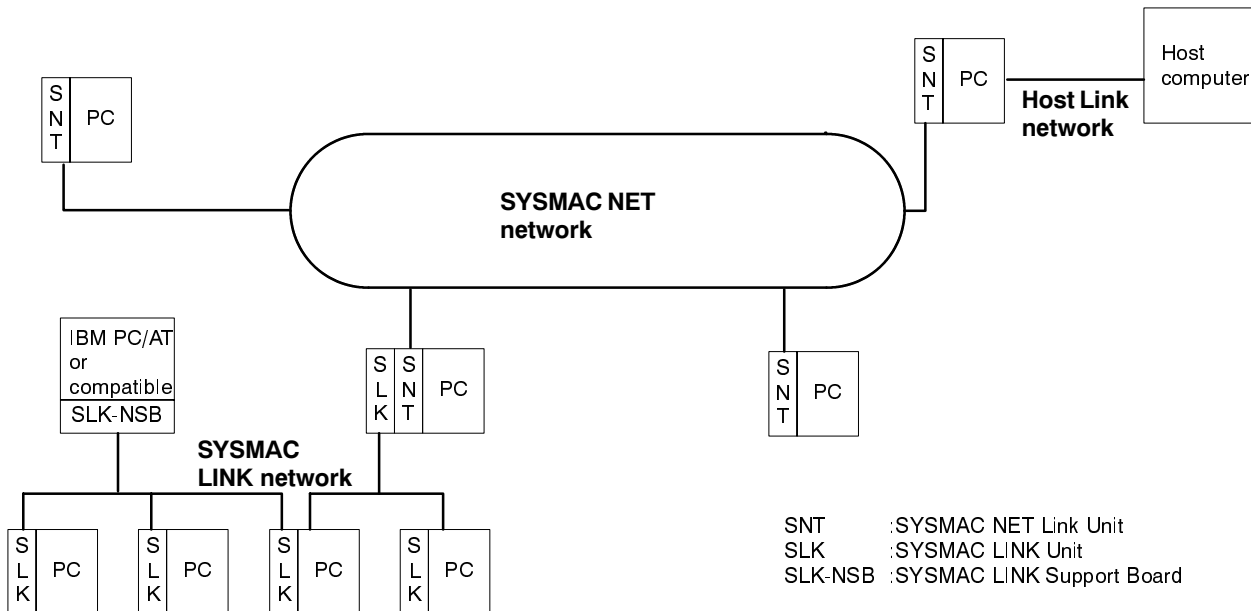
S
N
T

PC

S
N
T

PC

Host computer

Host Link network

SYSMAC NET network

IBM PC/AT or compatible

SLK-NSB

S
L
K

S
N
T

PC

S
N
T

PC

SYSMAC LINK network

S
L
K

PC

S
L
K

PC

S
L
K

PC

S
L
K

PC

SNT :SYSMAC NET Link Unit
SLK :SYSMAC LINK Unit
SLK-NSB :SYSMAC LINK Support Board